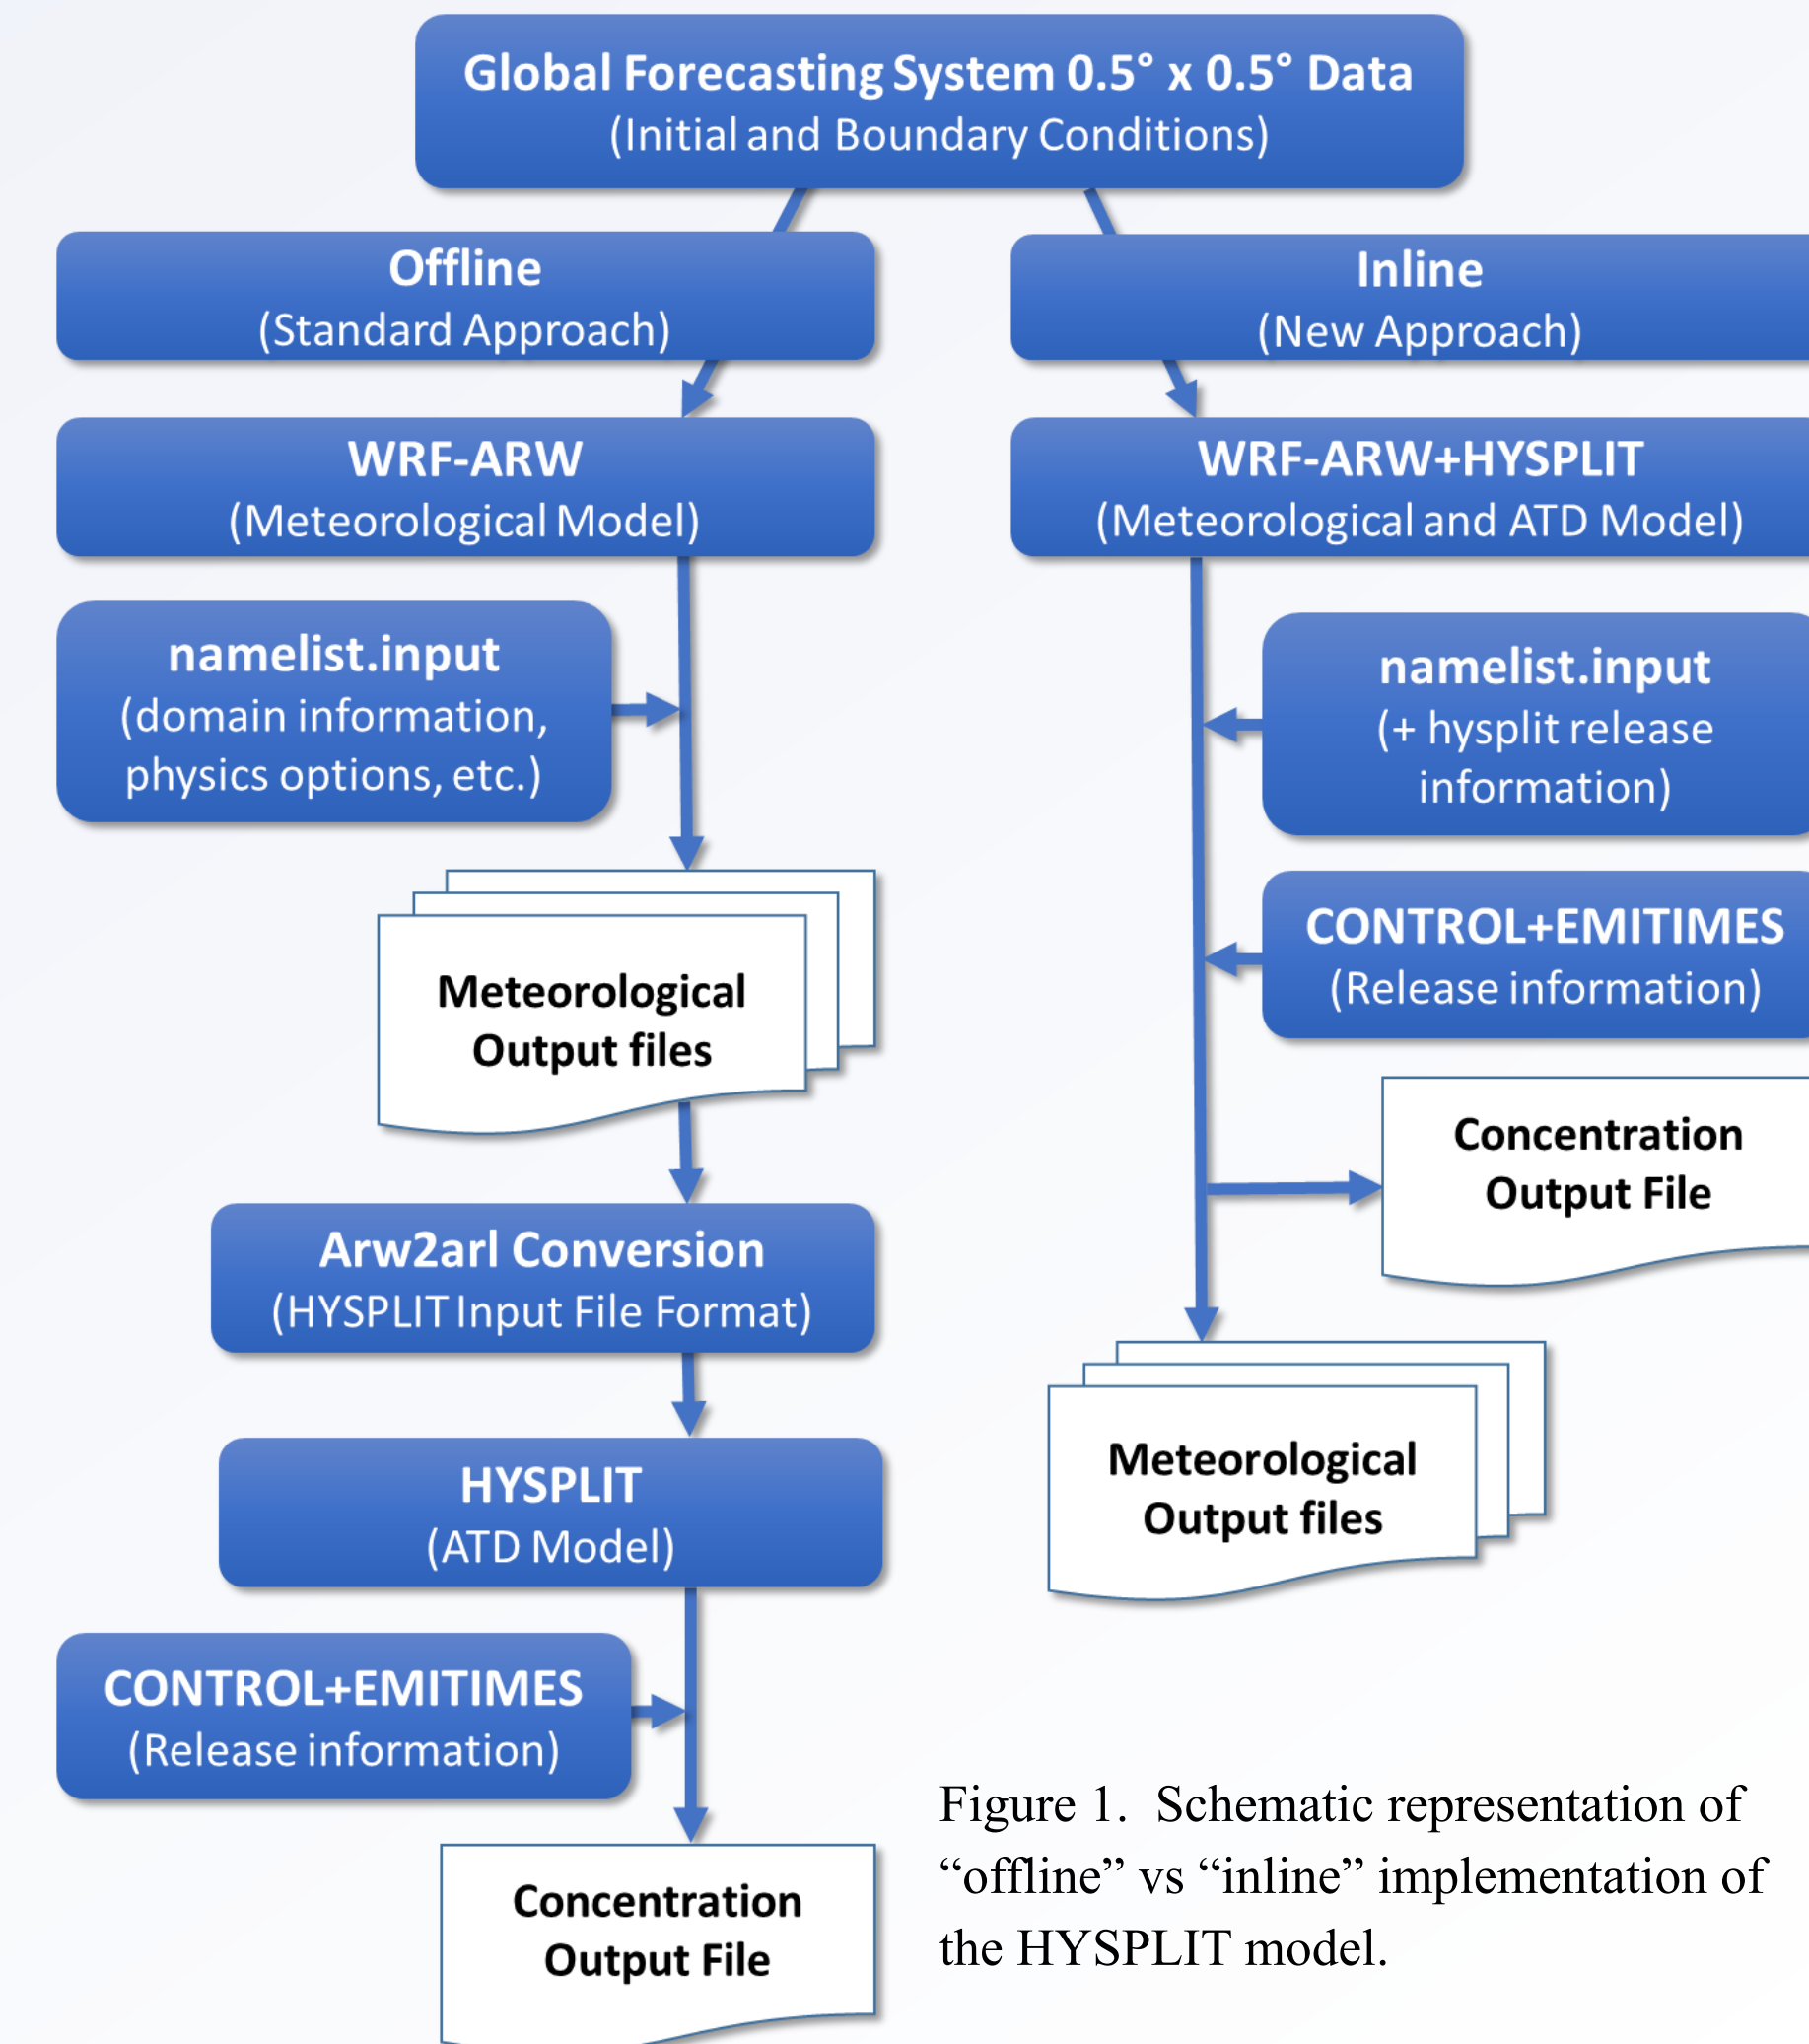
Global Forecasting System 0.5° x 0.5° Data
(Initial and Boundary Conditions)

Offline
(Standard Approach)

WRF-ARW
(Meteorological Model)

namelist.input
(domain information, physics options, etc.)

Meteorological Output files

Arw2arl Conversion
(HYSPLIT Input File Format)

HYSPLIT
(ATD Model)

CONTROL+EMITIMES
(Release information)

Concentration Output File

Inline
(New Approach)

WRF-ARW+HYSPLIT
(Meteorological and ATD Model)

namelist.input
(+ hysplit release information)

CONTROL+EMITIMES
(Release information)

Concentration Output File

Meteorological Output files

Figure 1. Schematic representation of “offline” vs “inline” implementation of the HYSPLIT model.